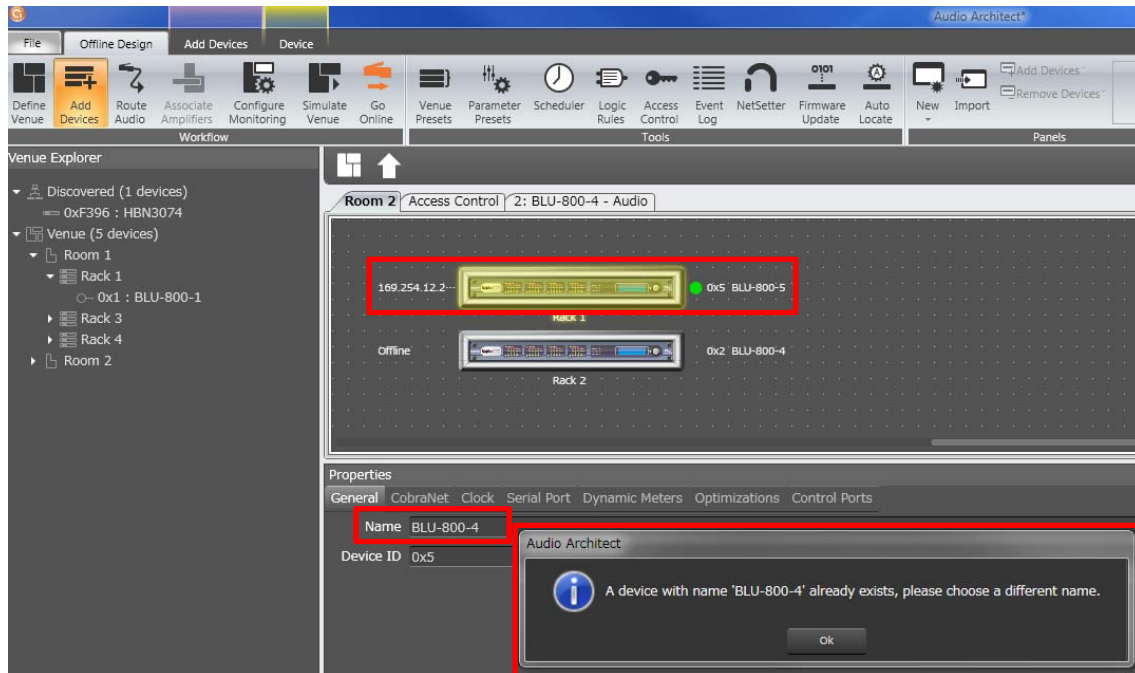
Audio Architect*

File | Offline Design | Add Devices | Device

Define Venue | Add Devices | Route Audio | Associate Amplifiers | Configure Monitoring | Simulate Venue | Go Online
Workflow

Venue Presets | Parameter Presets | Scheduler | Logic Rules | Access Control | Event Log | NetSetter | Firmware Update | Auto Locate
Tools

New | Import | Add Devices | Remove Devices
Panels

Venue Explorer
Discovered (1 devices)
0xF396 : HBN3074
Venue (5 devices)
Room 1
Rack 1
0x1 : BLU-800-1
Rack 3
Rack 4
Room 2

Room 2 | Access Control | 2: BLU-800-4 - Audio

169.254.12.2 0x5 BLU-800-5
Rack 1
Offline 0x2 BLU-800-4
Rack 2

Properties
General | CobraNet | Clock | Serial Port | Dynamic Meters | Optimizations | Control Ports

Name BLU-800-4
Device ID 0x5

Audio Architect
A device with name 'BLU-800-4' already exists, please choose a different name.
Ok